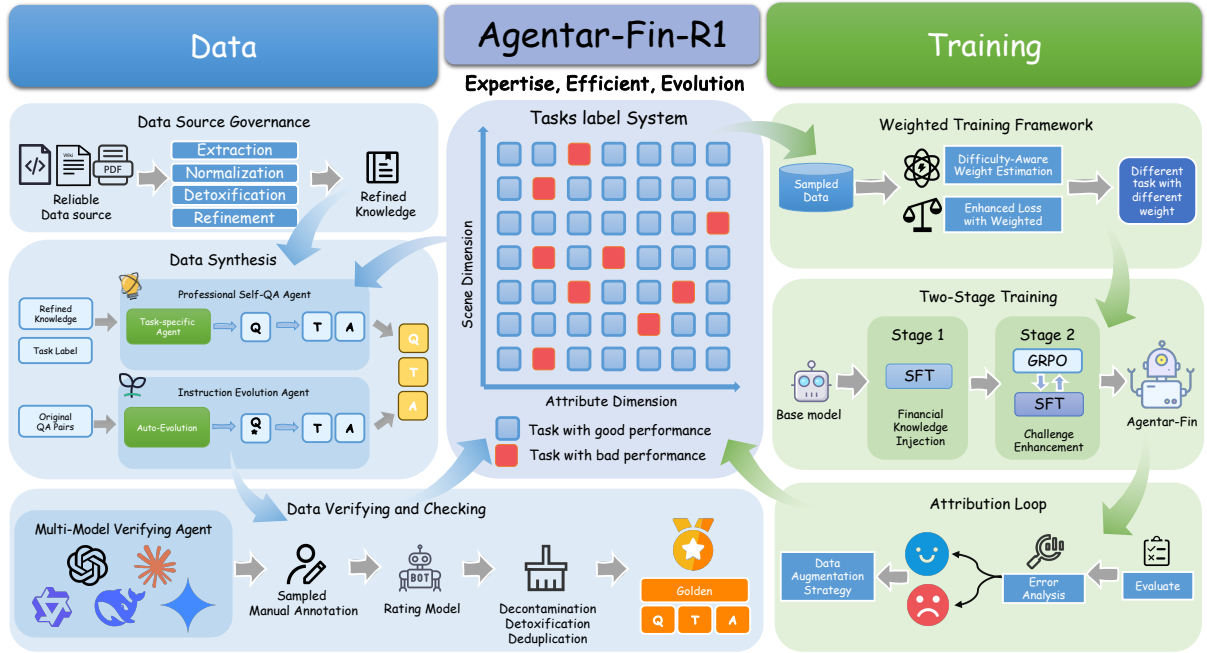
Data

Agentar-Fin-R1

Expertise, Efficient, Evolution

Training

Data Source Governance

PDF

Reliable Data source

Extraction
Normalization
Detoxification
Refinement

Refined Knowledge

Data Synthesis

Professional Self-QA Agent

Refined Knowledge

Task Label

Task-specific Agent

Q T A

Instruction Evolution Agent

Original QA Pairs

Auto-Evolution

Q T A

Q
T
A

Tasks label System

Scene Dimension

Attribute Dimension

Task with good performance
Task with bad performance

Weighted Training Framework

Sampled Data

Difficulty-Aware Weight Estimation

Enhanced Loss with Weighted

Different task with different weight

Two-Stage Training

Stage 1

SFT

Financial Knowledge Injection

Stage 2

GRPO

SFT

Challenge Enhancement

Base model

Agentar-Fin

Data Verifying and Checking

Multi-Model Verifying Agent

Sampled Manual Annotation

BOT

Rating Model

Decontamination Detoxification Deduplication

Golden

Q T A

Attribution Loop

Data Augmentation Strategy

Error Analysis

Evaluate